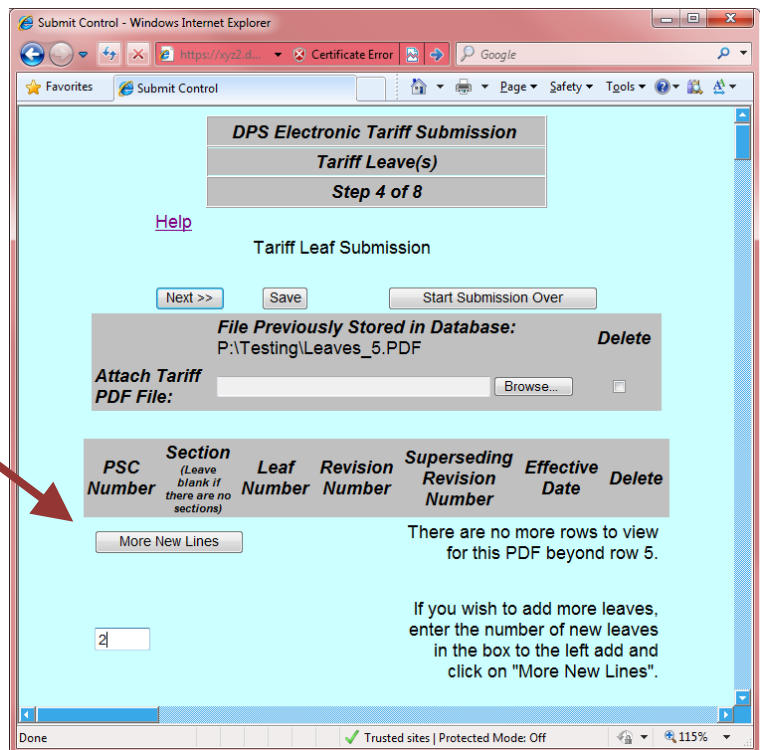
Submit Control - Windows Internet Explorer

https://xyz2.d... Certificate Error Google

Favorites Submit Control Page Safety Tools

DPS Electronic Tariff Submission
Tariff Leave(s)
Step 4 of 8

Help

Tariff Leaf Submission

Next >> Save Start Submission Over

File Previously Stored in Database: P:\Testing\Leaves_5.PDF

Delete

Attach Tariff PDF File: Browse...

| PSC Number | Section (Leave blank if there are no sections) | Leaf Number | Revision Number | Superseding Revision Number | Effective Date | Delete |
|---|---|---|---|---|---|---|

More New Lines

There are no more rows to view for this PDF beyond row 5.

If you wish to add more leaves, enter the number of new leaves in the box to the left add and click on "More New Lines".

2

Done Trusted sites | Protected Mode: Off 115%